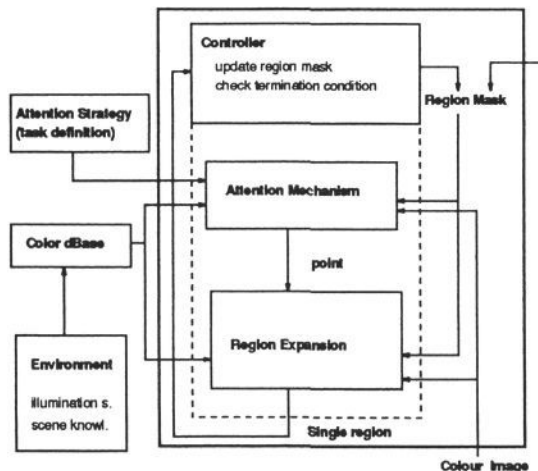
Controller
update region mask
check termination condition

Region Mask

Attention Strategy
(task definition)

Attention Mechanism

Color dBase

point

Region Expansion

Environment
illumination s.
scene knowl.

Single region

Colour image